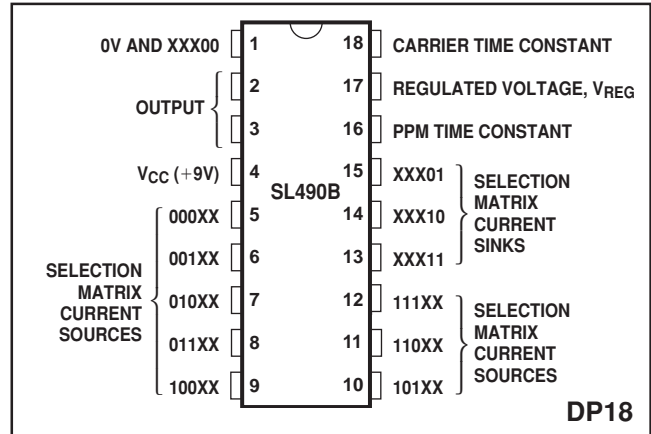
0V AND XXX00 1
OUTPUT 2
3
$V_{CC}$ (+9V) 4
000XX 5
001XX 6
SELECTION MATRIX CURRENT SOURCES
010XX 7
011XX 8
100XX 9

SL490B

18 CARRIER TIME CONSTANT
17 REGULATED VOLTAGE, $V_{REG}$
16 PPM TIME CONSTANT
15 XXX01
14 XXX10
13 XXX11
SELECTION MATRIX CURRENT SINKS
12 111XX
11 110XX
10 101XX
SELECTION MATRIX CURRENT SOURCES

DP18